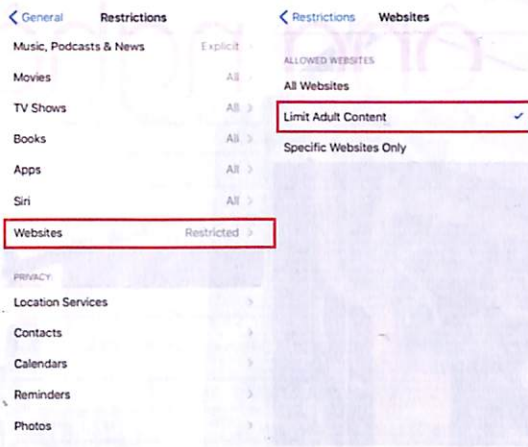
< General Restrictions

Music, Podcasts & News Explicit >

Movies All >

TV Shows All >

Books All >

Apps All >

Siri All >

Websites Restricted >

PRIVACY:

Location Services >

Contacts >

Calendars >

Reminders >

Photos >

< Restrictions Websites

ALLOWED WEBSITES

All Websites

Limit Adult Content ✓

Specific Websites Only